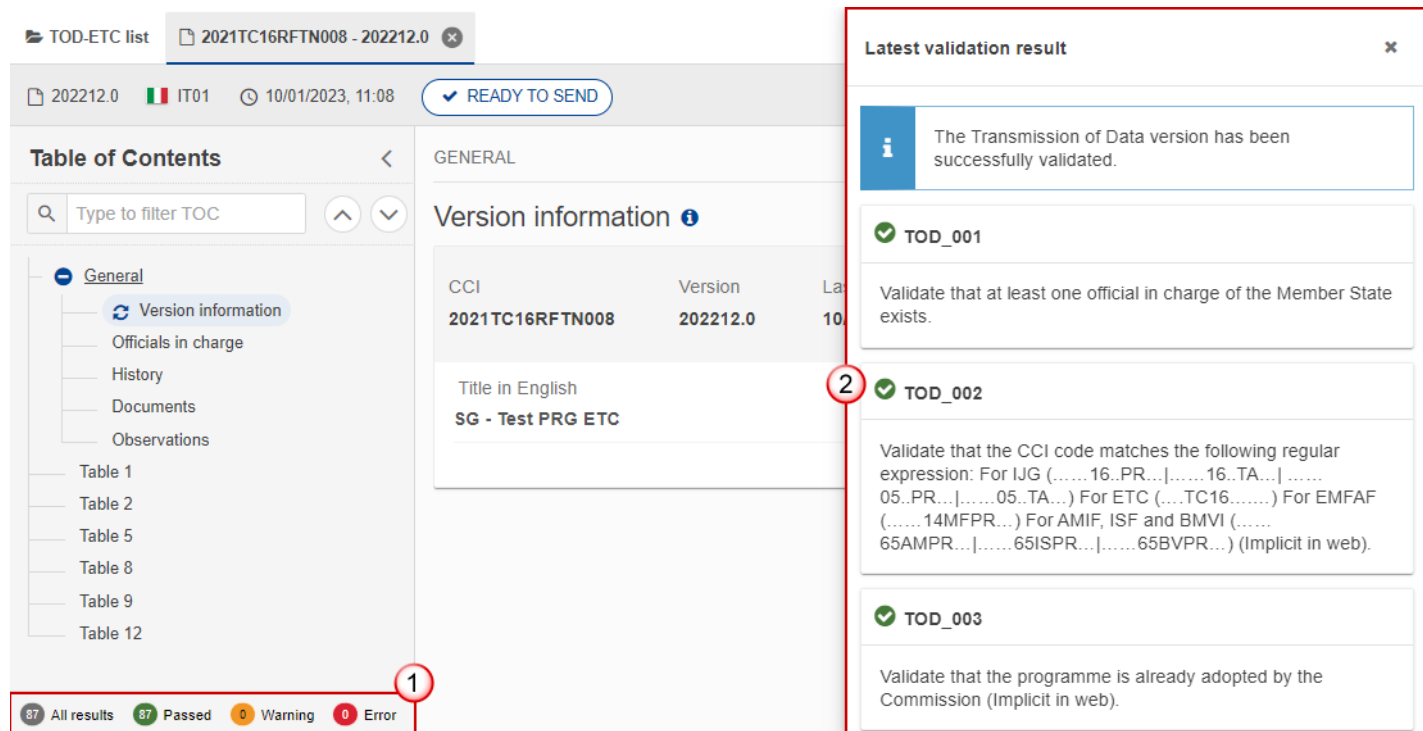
TOD-ETC list 2021TC16RFTN008 - 202212.0

202212.0 IT01 10/01/2023, 11:08 READY TO SEND

Table of Contents

Type to filter TOC

General
Version information
Officials in charge
History
Documents
Observations
Table 1
Table 2
Table 5
Table 8
Table 9
Table 12

1

87 All results 87 Passed 0 Warning 0 Error

GENERAL

Version information

CCI
2021TC16RFTN008

Version
202212.0

La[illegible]
10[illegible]

Title in English
SG - Test PRG ETC

Latest validation result

The Transmission of Data version has been successfully validated.

TOD_001

Validate that at least one official in charge of the Member State exists.

2

TOD_002

Validate that the CCI code matches the following regular expression: For IJG (……16..PR…|……16..TA…| ……05..PR…|……05..TA…) For ETC (….TC16…….) For EMFAF (……14MFPR…) For AMIF, ISF and BMVI (……65AMPR…|……65ISPR…|……65BVPR…) (Implicit in web).

TOD_003

Validate that the programme is already adopted by the Commission (Implicit in web).